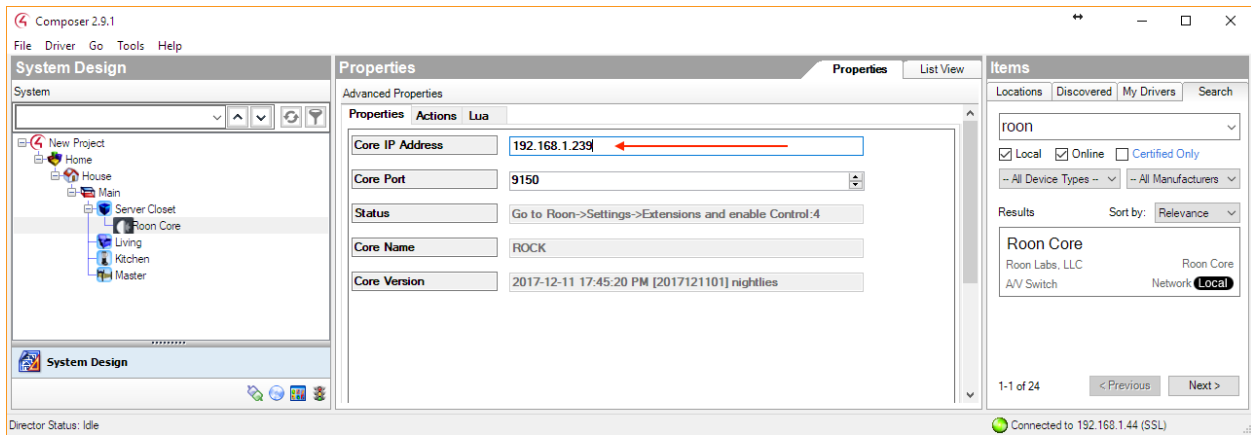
Composer 2.9.1

File Driver Go Tools Help

System Design

System

New Project
Home
House
Main
Server Closet
Roon Core
Living
Kitchen
Master

System Design

Properties

Properties List View

Advanced Properties

Properties Actions Lua

| Core IP Address | 192.168.1.239 |
|---|---|
| Core Port | 9150 |
| Status | Go to Roon->Settings->Extensions and enable Control:4 |
| Core Name | ROCK |
| Core Version | 2017-12-11 17:45:20 PM [2017121101] nightlies |

Items

Locations Discovered My Drivers Search

roon

Local Online Certified Only

-- All Device Types -- -- All Manufacturers --

Results Sort by: Relevance

Roon Core
Roon Labs, LLC Roon Core
A/V Switch Network Local

1-1 of 24 < Previous Next >

Director Status: Idle

Connected to 192.168.1.44 (SSL)